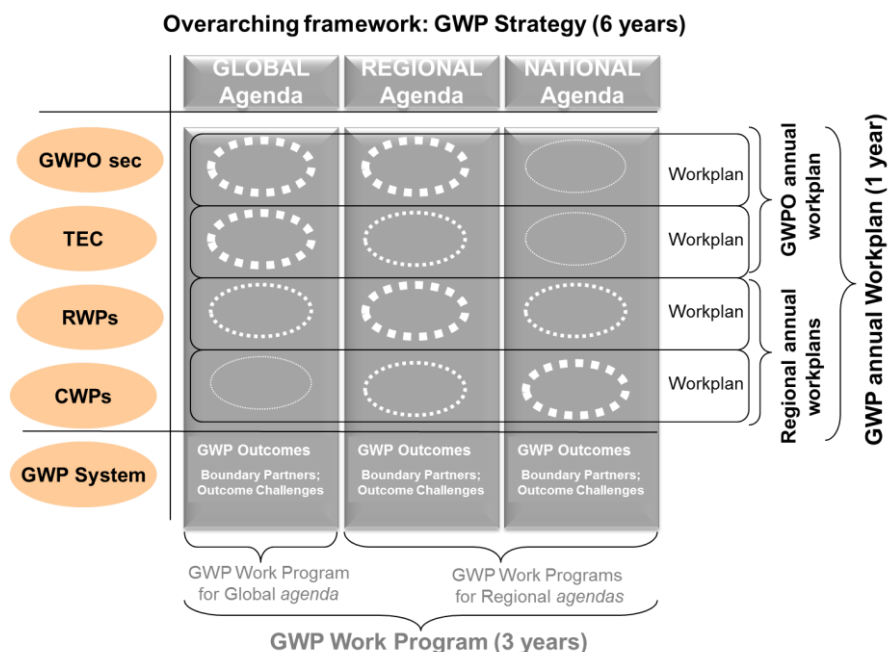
Overarching framework: GWP Strategy (6 years)

GLOBAL Agenda

REGIONAL Agenda

NATIONAL Agenda

GWPO sec

TEC

RWPs

CWPs

GWP System

Workplan

Workplan

Workplan

Workplan

GWPO annual workplan

Regional annual workplans

GWP annual Workplan (1 year)

GWP Outcomes

Boundary Partners; Outcome Challenges

GWP Outcomes

Boundary Partners; Outcome Challenges

GWP Outcomes

Boundary Partners; Outcome Challenges

GWP Work Program for Global *agenda*

GWP Work Programs for Regional *agendas*

GWP Work Program (3 years)